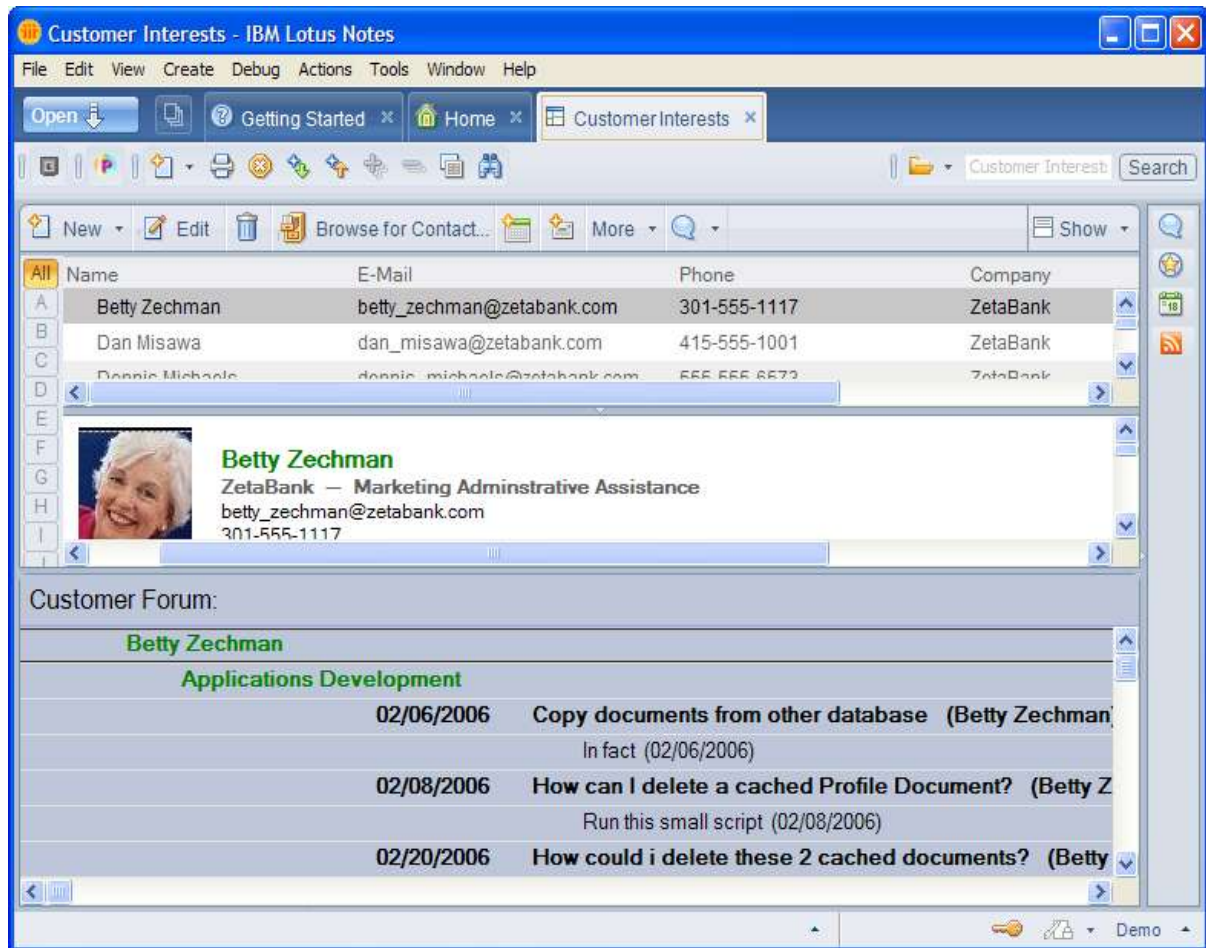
Customer Interests - IBM Lotus Notes

File Edit View Create Debug Actions Tools Window Help

Open | Getting Started × | Home × | Customer Interests ×

Customer Interest | Search

New ▾ | Edit | Browse for Contact... | More ▾ | Show ▾

| All | Name | E-Mail | Phone | Company |
|---|---|---|---|---|
| A | Betty Zechman | betty_zechman@zetabank.com | 301-555-1117 | ZetaBank |
| B | Dan Misawa | dan_misawa@zetabank.com | 415-555-1001 | ZetaBank |
| C | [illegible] | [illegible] | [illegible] | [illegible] |

D E F G H I

Betty Zechman
ZetaBank — Marketing Adminstrative Assistance
betty_zechman@zetabank.com
301-555-1117

Customer Forum:

Betty Zechman

Applications Development

02/06/2006 Copy documents from other database (Betty Zechman)

In fact (02/06/2006)

02/08/2006 How can I delete a cached Profile Document? (Betty Z

Run this small script (02/08/2006)

02/20/2006 How could i delete these 2 cached documents? (Betty

Demo